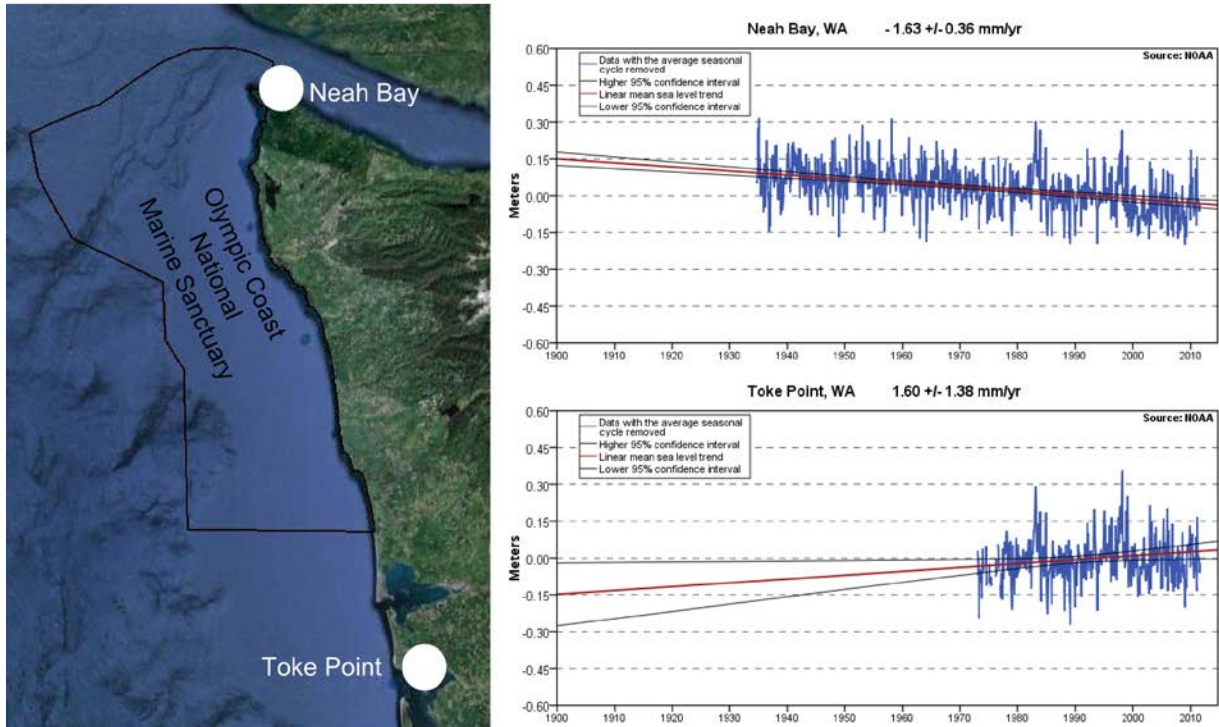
Neah Bay

Olympic Coast National Marine Sanctuary

Toke Point

Neah Bay, WA - 1.63 +/- 0.36 mm/yr

Source: NOAA

Data with the average seasonal cycle removed
Higher 95% confidence interval
Linear mean sea level trend
Lower 95% confidence interval

Meters

0.60
0.45
0.30
0.15
0.00
-0.15
-0.30
-0.45
-0.60

1900 1910 1920 1930 1940 1950 1960 1970 1980 1990 2000 2010

Toke Point, WA 1.60 +/- 1.38 mm/yr

Source: NOAA

Data with the average seasonal cycle removed
Higher 95% confidence interval
Linear mean sea level trend
Lower 95% confidence interval

Meters

0.60
0.45
0.30
0.15
0.00
-0.15
-0.30
-0.45
-0.60

1900 1910 1920 1930 1940 1950 1960 1970 1980 1990 2000 2010